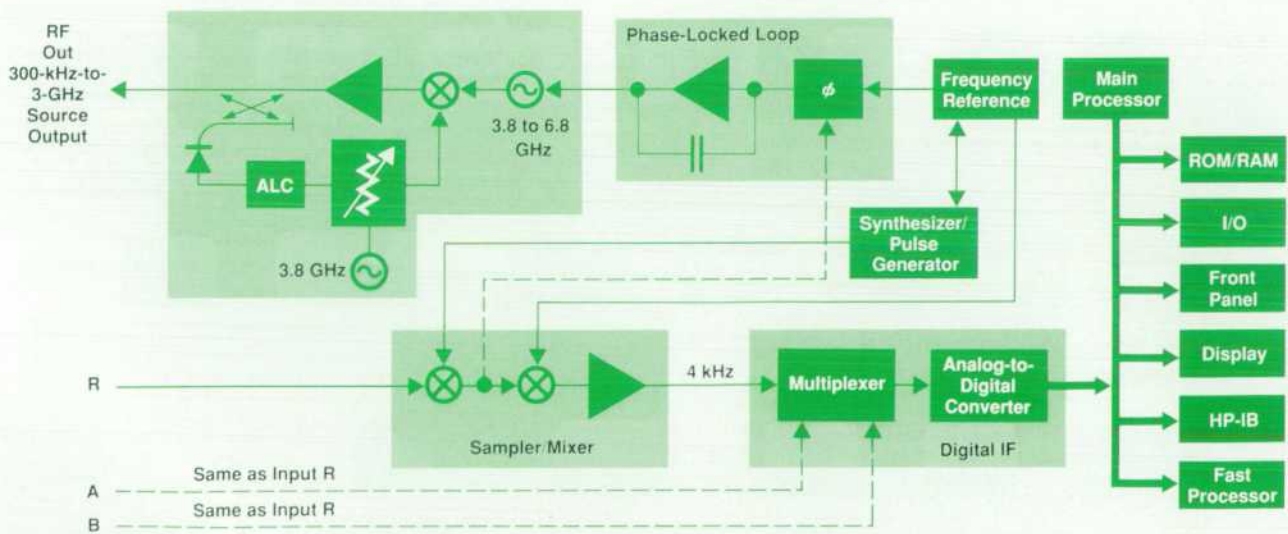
RF Out 300-kHz-to-3-GHz Source Output

ALC

3.8 GHz

3.8 to 6.8 GHz

Phase-Locked Loop

$\phi$

Frequency Reference

Synthesizer/ Pulse Generator

Main Processor

ROM/RAM

I/O

Front Panel

Display

HP-IB

Fast Processor

R

4 kHz

Sampler/Mixer

Multiplexer

Analog-to-Digital Converter

Digital IF

A

Same as Input R

B

Same as Input R